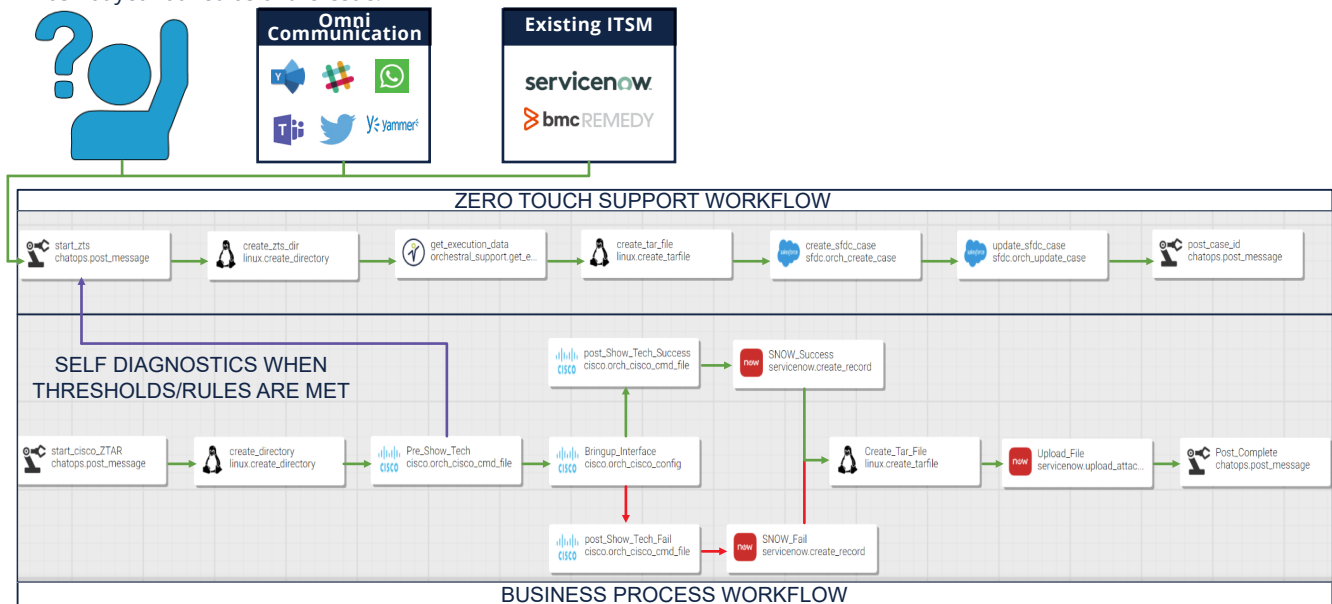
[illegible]

Omni Communication

Existing ITSM

servicenow.

bmc REMEDY

yammer

ZERO TOUCH SUPPORT WORKFLOW

start_zts
chatops.post_message

create_zts_dir
linux.create_directory

get_execution_data
orchestral_support.get_e...

create_tar_file
linux.create_tarfile

create_sfdc_case
sfdc.orch_create_case

update_sfdc_case
sfdc.orch_update_case

post_case_id
chatops.post_message

SELF DIAGNOSTICS WHEN THRESHOLDS/RULES ARE MET

post_Show_Tech_Success
cisco.orch_cisco_cmd_file

SNOW_Success
servicenow.create_record

start_cisco_ZTAR
chatops.post_message

create_directory
linux.create_directory

Pre_Show_Tech
cisco.orch_cisco_cmd_file

Bringup_Interface
cisco.orch_cisco_config

Create_Tar_File
linux.create_tarfile

Upload_File
servicenow.upload_attac...

Post_Complete
chatops.post_message

post_Show_Tech_Fail
cisco.orch_cisco_cmd_file

SNOW_Fail
servicenow.create_record

BUSINESS PROCESS WORKFLOW